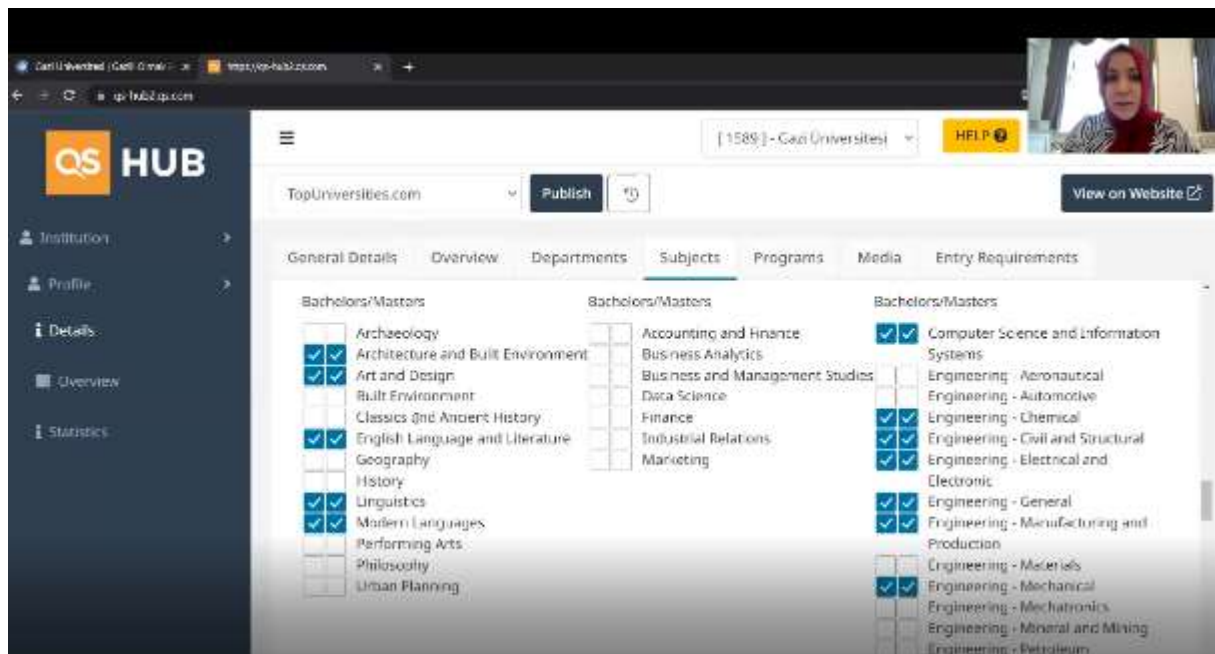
Gazi Üniversitesi (Gazi Ünive... | https://qs-hub2.qs.com

qs-hub2.qs.com

QS HUB

[1589] - Gazi Üniversitesi

HELP

TopUniversities.com

Publish

View on Website

Institution

Profile

Details

Overview

Statistics

General Details | Overview | Departments | Subjects | Programs | Media | Entry Requirements

Bachelors/Masters

Archaeology
Architecture and Built Environment
Art and Design
Built Environment
Classics and Ancient History
English Language and Literature
Geography
History
Linguistics
Modern Languages
Performing Arts
Philosophy
Urban Planning

Bachelors/Masters

Accounting and Finance
Business Analytics
Business and Management Studies
Data Science
Finance
Industrial Relations
Marketing

Bachelors/Masters

Computer Science and Information Systems
Engineering - Aeronautical
Engineering - Automotive
Engineering - Chemical
Engineering - Civil and Structural
Engineering - Electrical and Electronic
Engineering - General
Engineering - Manufacturing and Production
Engineering - Materials
Engineering - Mechanical
Engineering - Mechatronics
Engineering - Mineral and Mining
Engineering - Petroleum